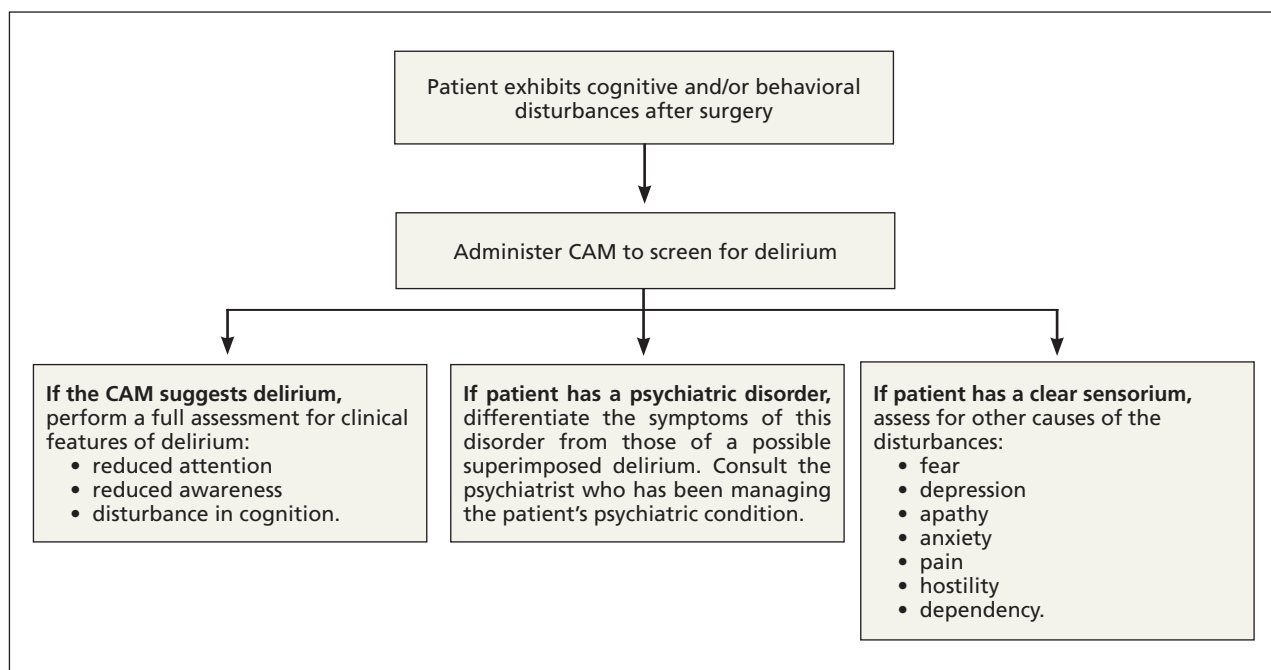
Patient exhibits cognitive and/or behavioral disturbances after surgery

Administer CAM to screen for delirium

**If the CAM suggests delirium,** perform a full assessment for clinical features of delirium:
• reduced attention
• reduced awareness
• disturbance in cognition.

**If patient has a psychiatric disorder,** differentiate the symptoms of this disorder from those of a possible superimposed delirium. Consult the psychiatrist who has been managing the patient's psychiatric condition.

**If patient has a clear sensorium,** assess for other causes of the disturbances:
• fear
• depression
• apathy
• anxiety
• pain
• hostility
• dependency.